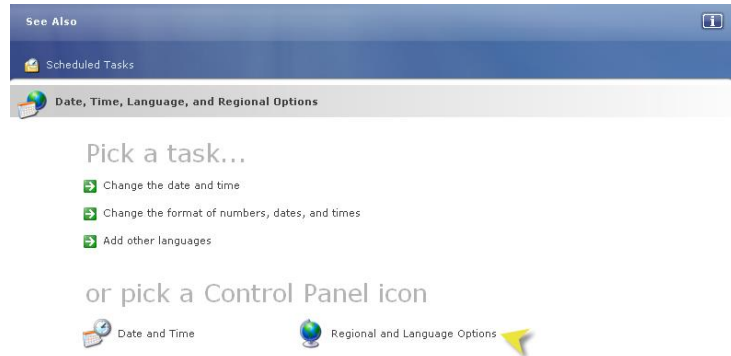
See Also

Scheduled Tasks

Date, Time, Language, and Regional Options

Pick a task...

Change the date and time

Change the format of numbers, dates, and times

Add other languages

or pick a Control Panel icon

Date and Time

Regional and Language Options